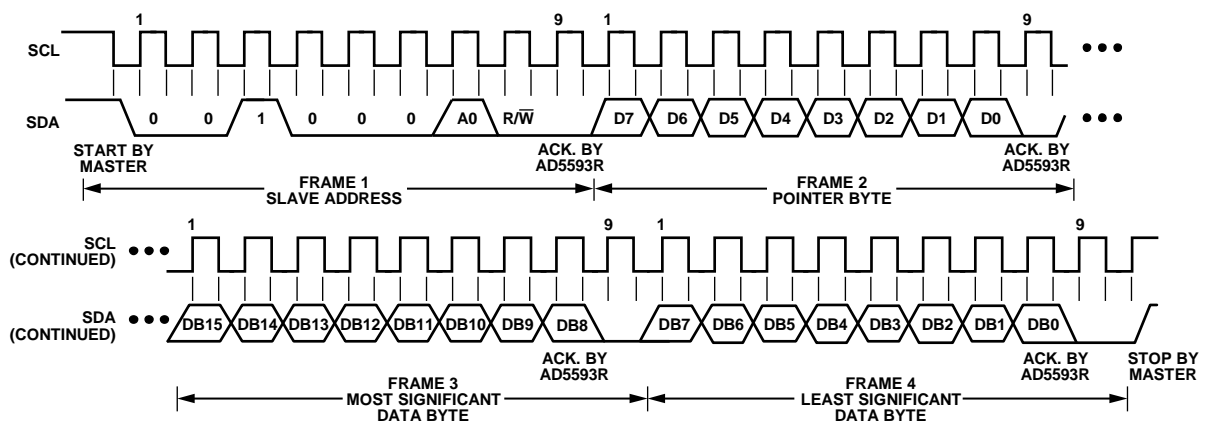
SCL

1

9

1

9

•••

SDA

0

0

1

0

0

0

A0

R/$\overline{W}$

D7

D6

D5

D4

D3

D2

D1

D0

•••

START BY MASTER

ACK. BY AD5593R

ACK. BY AD5593R

FRAME 1 SLAVE ADDRESS

FRAME 2 POINTER BYTE

SCL (CONTINUED)

•••

1

9

1

9

SDA (CONTINUED)

•••

DB15

DB14

DB13

DB12

DB11

DB10

DB9

DB8

DB7

DB6

DB5

DB4

DB3

DB2

DB1

DB0

ACK. BY AD5593R

ACK. BY AD5593R

STOP BY MASTER

FRAME 3 MOST SIGNIFICANT DATA BYTE

FRAME 4 LEAST SIGNIFICANT DATA BYTE